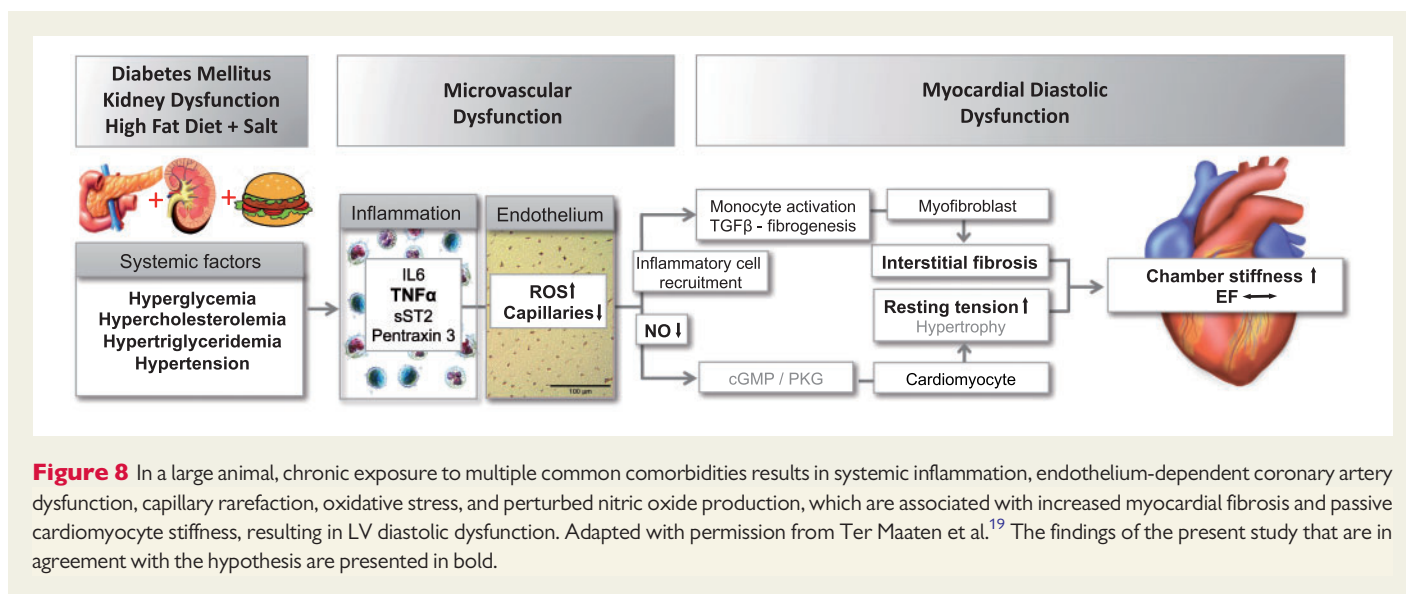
Diabetes Mellitus
Kidney Dysfunction
High Fat Diet + Salt

Microvascular Dysfunction

Myocardial Diastolic Dysfunction

Systemic factors

Hyperglycemia
Hypercholesterolemia
Hypertriglyceridemia
Hypertension

Inflammation

IL6
TNFα
sST2
Pentraxin 3

Endothelium

ROS↑
Capillaries↓

100 μm

Monocyte activation
TGFβ - fibrogenesis

Inflammatory cell recruitment

NO↓

cGMP / PKG

Myofibroblast

Interstitial fibrosis

Resting tension↑
Hypertrophy

Cardiomyocyte

Chamber stiffness↑
EF ⟷

**Figure 8** In a large animal, chronic exposure to multiple common comorbidities results in systemic inflammation, endothelium-dependent coronary artery dysfunction, capillary rarefaction, oxidative stress, and perturbed nitric oxide production, which are associated with increased myocardial fibrosis and passive cardiomyocyte stiffness, resulting in LV diastolic dysfunction. Adapted with permission from Ter Maaten et al.$^{19}$ The findings of the present study that are in agreement with the hypothesis are presented in bold.